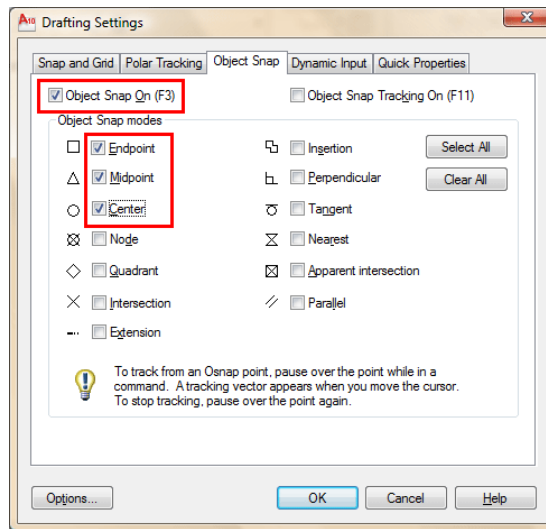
A10 Drafting Settings

Snap and Grid | Polar Tracking | Object Snap | Dynamic Input | Quick Properties

Object Snap On (F3)

Object Snap Tracking On (F11)

Object Snap modes

Endpoint

Insertion

Select All

Midpoint

Perpendicular

Clear All

Center

Tangent

Node

Nearest

Quadrant

Apparent intersection

Intersection

Parallel

Extension

To track from an Osnap point, pause over the point while in a command. A tracking vector appears when you move the cursor. To stop tracking, pause over the point again.

Options...

OK

Cancel

Help